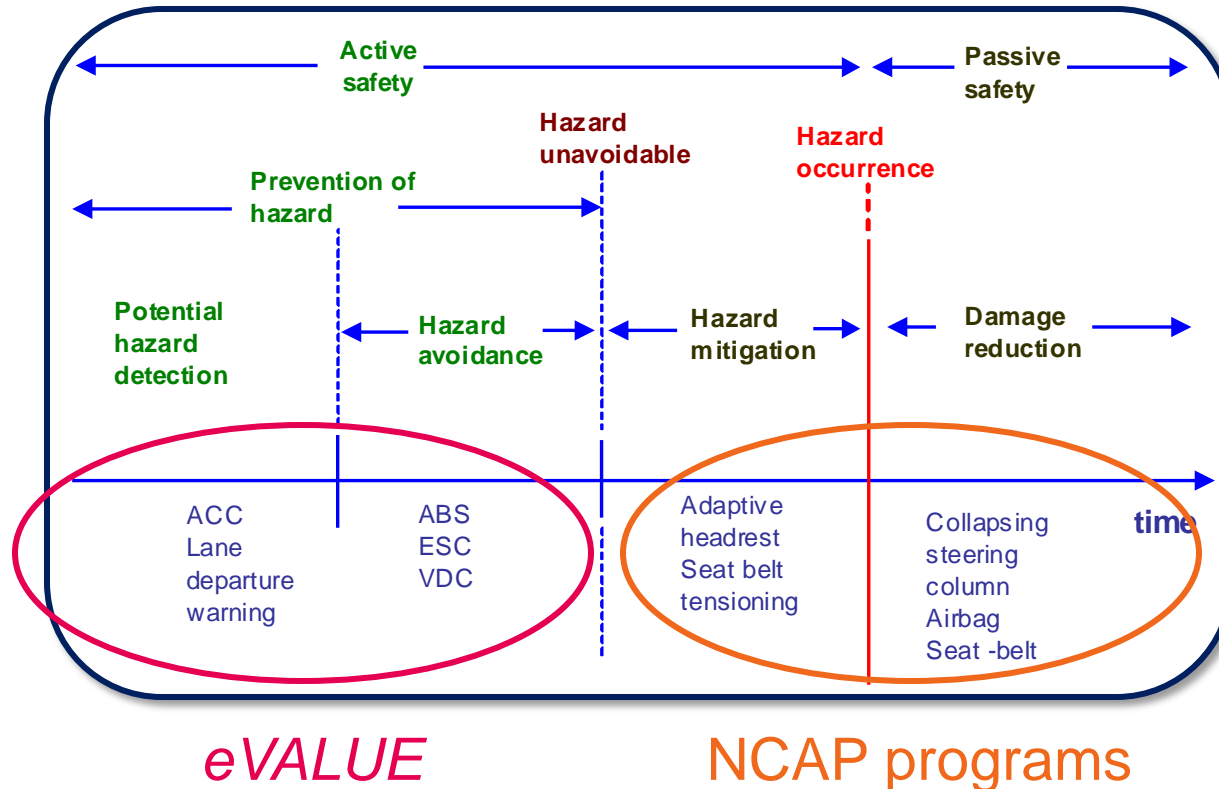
Active safety

Passive safety

Hazard unavoidable

Hazard occurrence

Prevention of hazard

Potential hazard detection

Hazard avoidance

Hazard mitigation

Damage reduction

ACC
Lane departure warning

ABS
ESC
VDC

Adaptive headrest
Seat belt tensioning

Collapsing steering column
Airbag
Seat -belt

time

eVALUE

NCAP programs